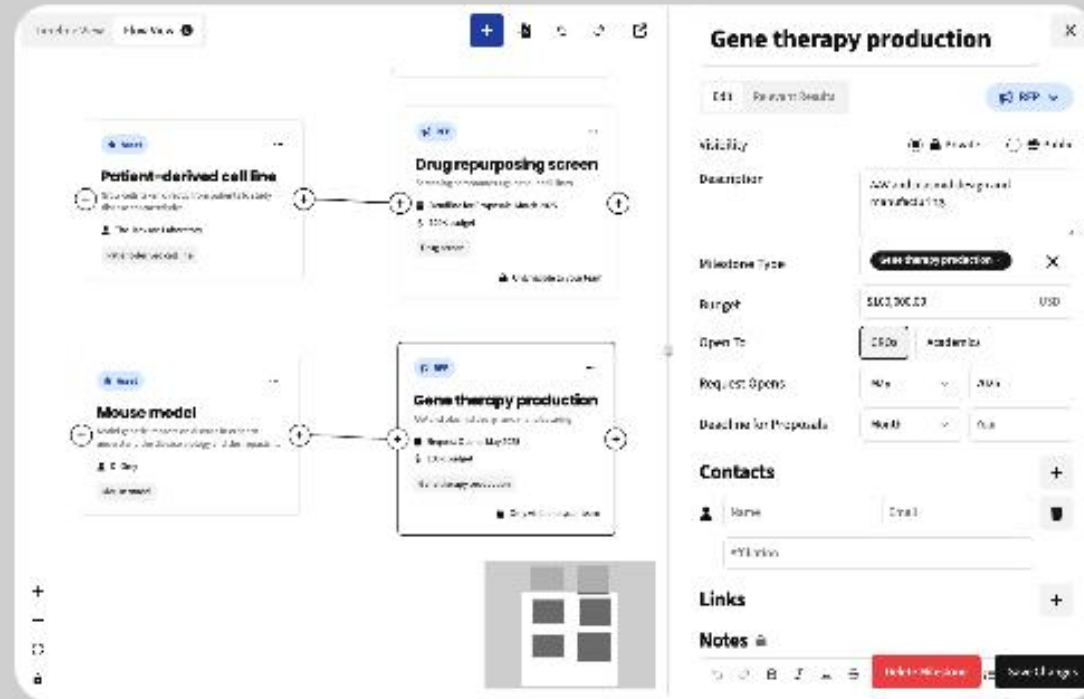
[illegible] Flow View

Gene therapy production

Edit Relevant Results

RFP

Visibility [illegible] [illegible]

Description AAV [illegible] design and manufacturing

Milestone Type Gene therapy production

Budget $100,000.00 USD

Open To CROs Academics

Request Opens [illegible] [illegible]

Deadline for Proposals Month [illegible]

Contacts

Name Email

Affiliation

Links

Notes

Delete Milestone Save Changes

Patient-derived cell line
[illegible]
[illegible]

Drug repurposing screen
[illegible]
Deadline for Proposals: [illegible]
$ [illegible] budget
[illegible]

Mouse model
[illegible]
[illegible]

Gene therapy production
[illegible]
Request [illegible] May 2025
$ 100k budget
Gene therapy production
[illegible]

+
−